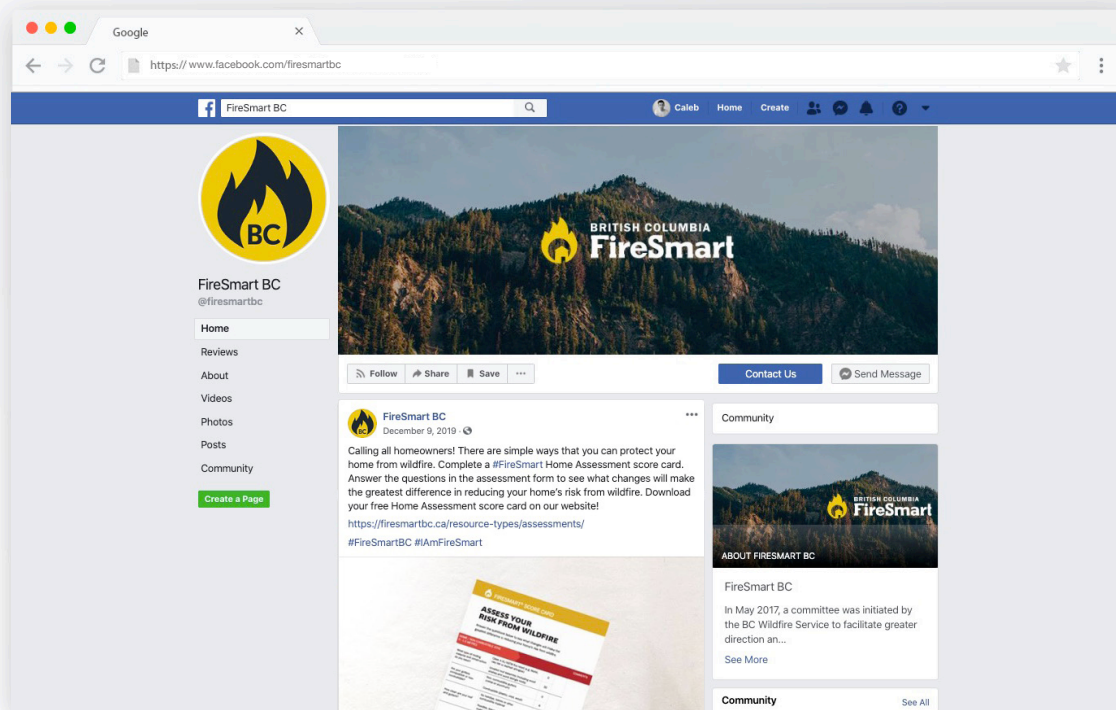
Google

https:// www.facebook.com/firesmartbc

FireSmart BC

Caleb Home Create

BC

FireSmart BC
@firesmartbc

Home
Reviews
About
Videos
Photos
Posts
Community

Create a Page

BRITISH COLUMBIA
FireSmart

Follow Share Save ···

Contact Us Send Message

FireSmart BC
December 9, 2019 ·

Calling all homeowners! There are simple ways that you can protect your home from wildfire. Complete a #FireSmart Home Assessment score card. Answer the questions in the assessment form to see what changes will make the greatest difference in reducing your home's risk from wildfire. Download your free Home Assessment score card on our website!

https://firesmartbc.ca/resource-types/assessments/

#FireSmartBC #IAmFireSmart

ASSESS YOUR RISK FROM WILDFIRE

Community

BRITISH COLUMBIA
FireSmart

ABOUT FIRESMART BC

FireSmart BC

In May 2017, a committee was initiated by the BC Wildfire Service to facilitate greater direction an...

See More

Community See All